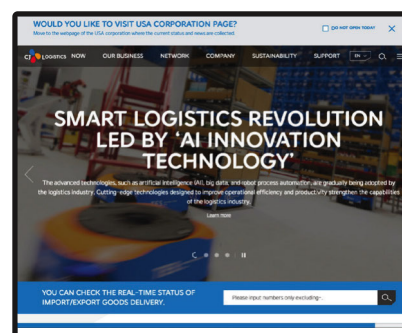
WOULD YOU LIKE TO VISIT USA CORPORATION PAGE?
Move to the webpage of the USA corporation where the current status and news are collected.

DO NOT OPEN TODAY

CJ Logistics NOW OUR BUSINESS NETWORK COMPANY SUSTAINABILITY SUPPORT EN

SMART LOGISTICS REVOLUTION LED BY 'AI INNOVATION TECHNOLOGY'

The advanced technologies, such as artificial intelligence (AI), big data, and robot process automation, are gradually being adopted by the logistics industry. Cutting-edge technologies designed to improve operational efficiency and productivity strengthen the capabilities of the logistics industry.

Learn more

YOU CAN CHECK THE REAL-TIME STATUS OF IMPORT/EXPORT GOODS DELIVERY.

Please input numbers only excluding -